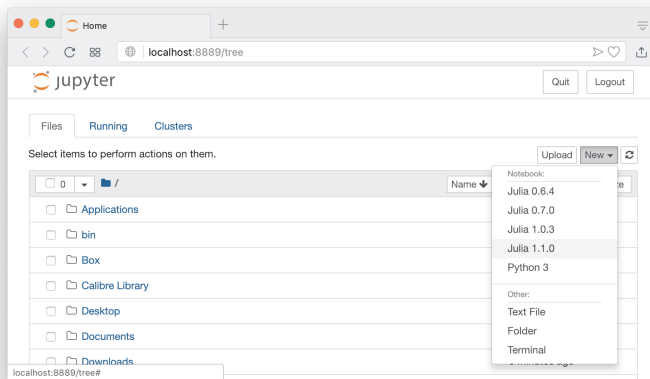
Home

localhost:8889/tree

jupyter

Quit

Logout

Files

Running

Clusters

Select items to perform actions on them.

Upload

New

0

/

Name

Applications

bin

Box

Calibre Library

Desktop

Documents

Downloads

Notebook:

Julia 0.6.4

Julia 0.7.0

Julia 1.0.3

Julia 1.1.0

Python 3

Other:

Text File

Folder

Terminal

localhost:8889/tree#